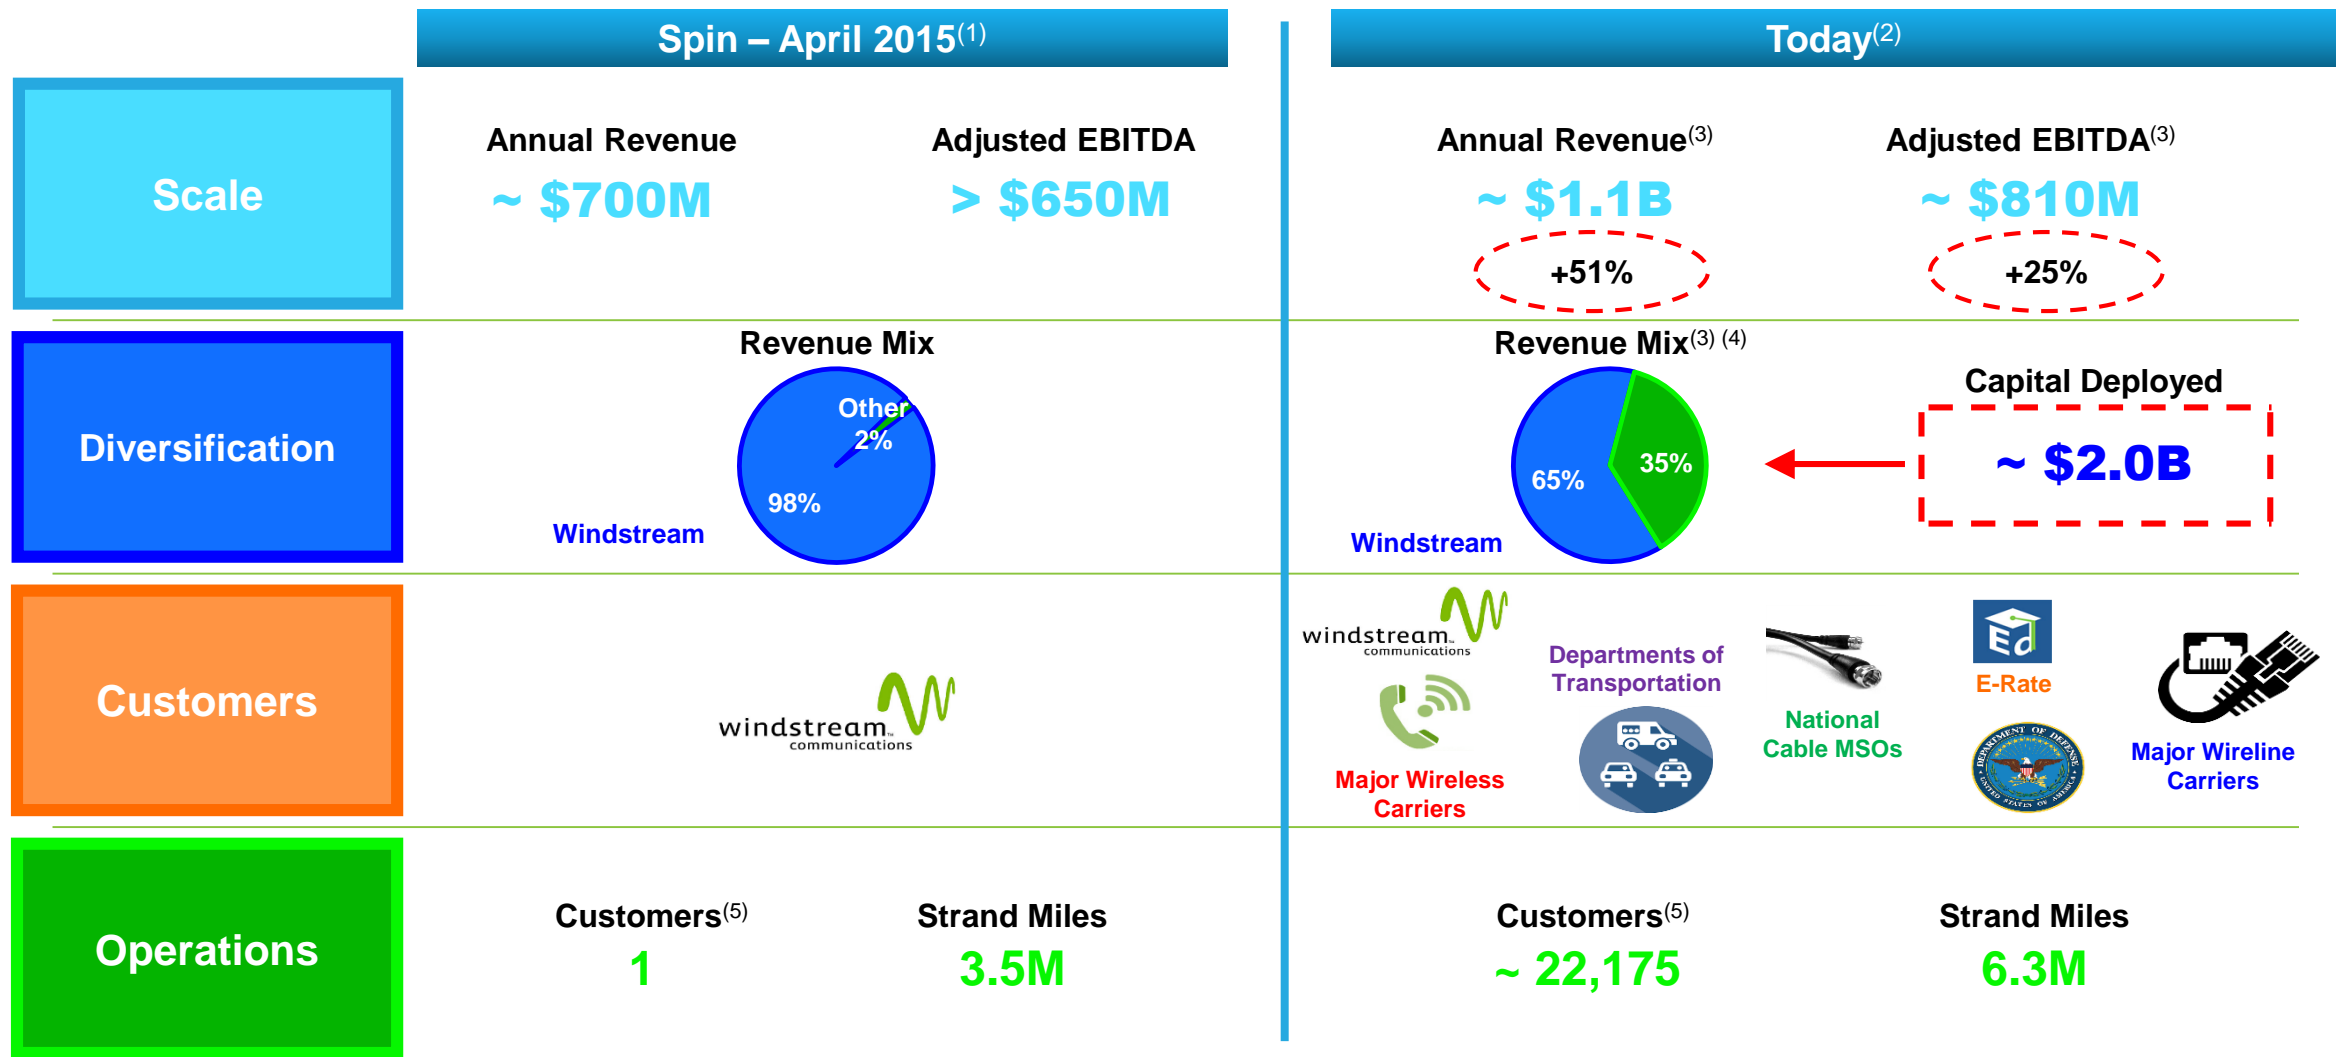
Spin – April 2015$^{(1)}$

Today$^{(2)}$

Scale

Annual Revenue
~ $700M

Adjusted EBITDA
> $650M

Annual Revenue$^{(3)}$
~ $1.1B
+51%

Adjusted EBITDA$^{(3)}$
~ $810M
+25%

Diversification

Revenue Mix
Other 2%
98%
Windstream

Revenue Mix$^{(3)}$ $^{(4)}$
65%
35%
Windstream

Capital Deployed
~ $2.0B

Customers

windstream. communications

windstream. communications
Major Wireless Carriers
Departments of Transportation
National Cable MSOs
E-Rate
Major Wireline Carriers

Operations

Customers$^{(5)}$
1

Strand Miles
3.5M

Customers$^{(5)}$
~ 22,175

Strand Miles
6.3M